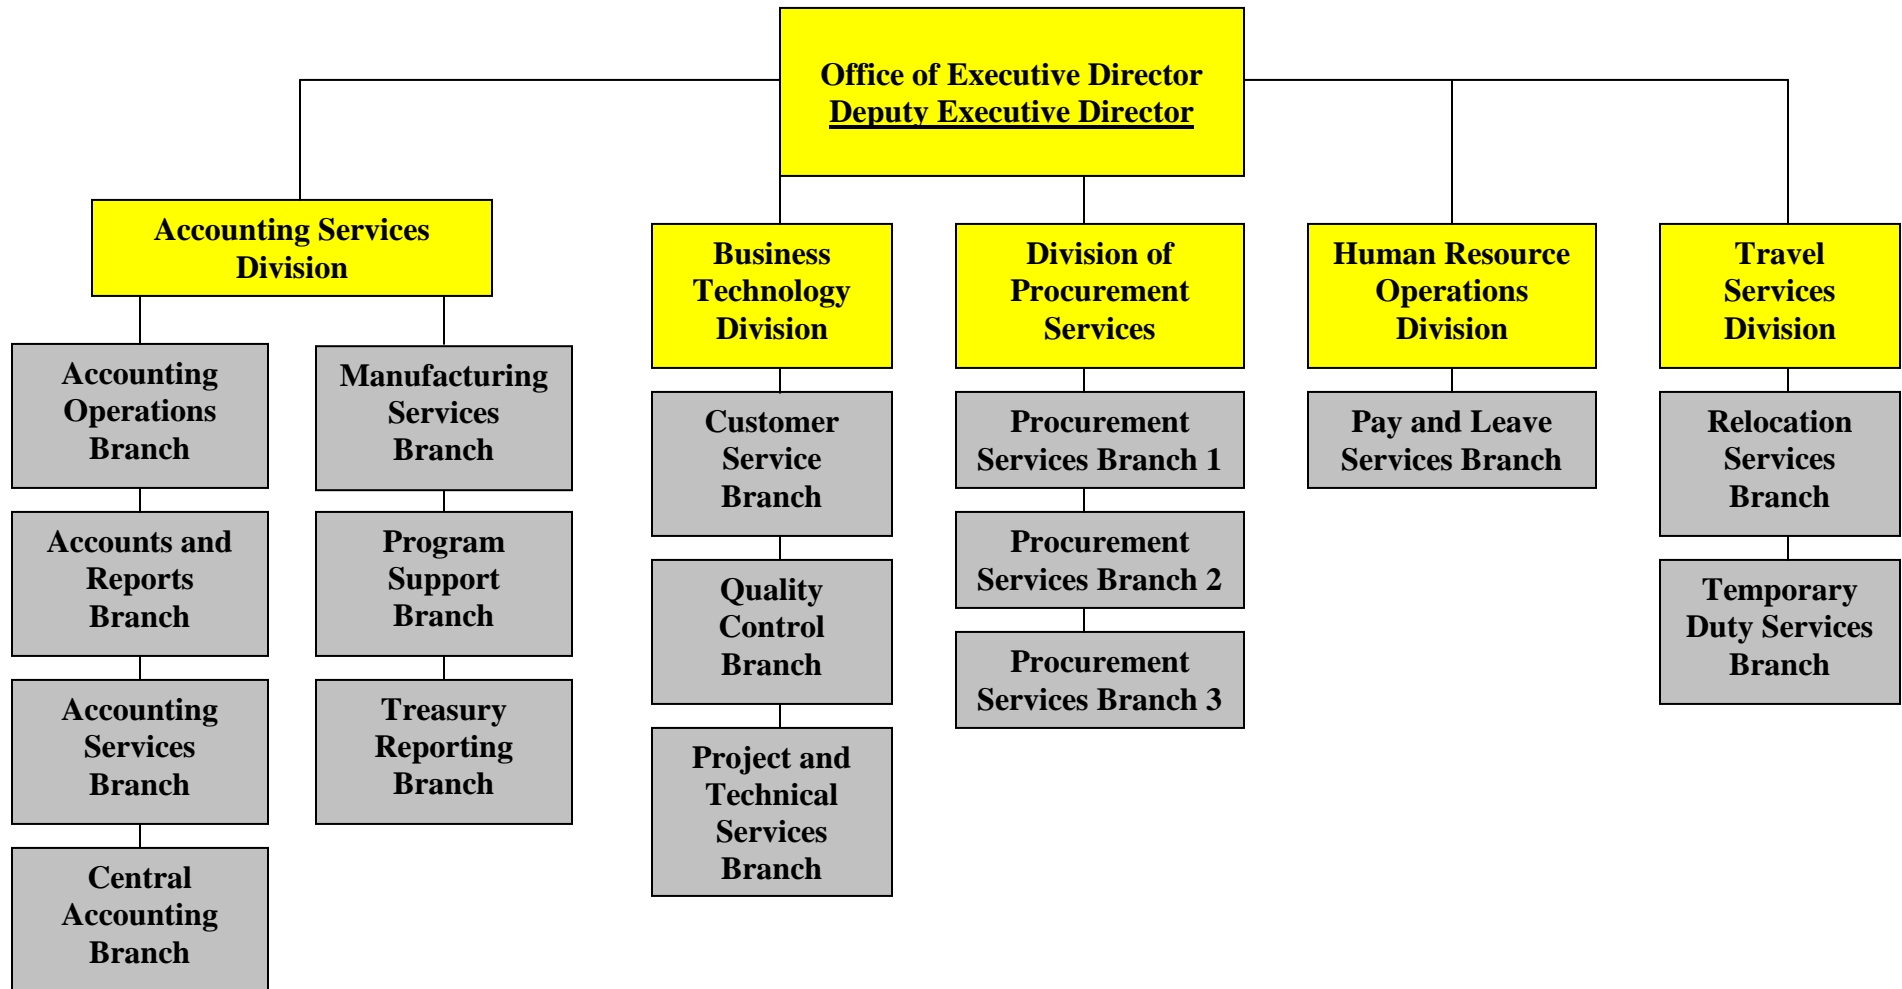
Office of Executive Director
Deputy Executive Director

Accounting Services Division

Accounting Operations Branch

Accounts and Reports Branch

Accounting Services Branch

Central Accounting Branch

Manufacturing Services Branch

Program Support Branch

Treasury Reporting Branch

Business Technology Division

Customer Service Branch

Quality Control Branch

Project and Technical Services Branch

Division of Procurement Services

Procurement Services Branch 1

Procurement Services Branch 2

Procurement Services Branch 3

Human Resource Operations Division

Pay and Leave Services Branch

Travel Services Division

Relocation Services Branch

Temporary Duty Services Branch